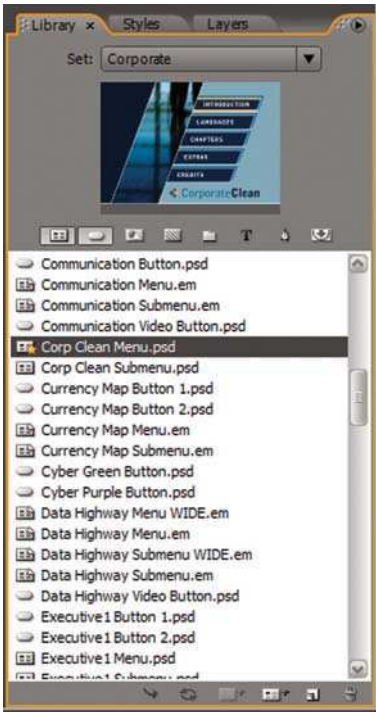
Library × Styles Layers

Set: Corporate

INTRODUCTION
LANGUAGES
CHAPTERS
EXTRAS
CREDITS
CorporateClean

T

Communication Button.psd
Communication Menu.em
Communication Submenu.em
Communication Video Button.psd
Corp Clean Menu.psd
Corp Clean Submenu.psd
Currency Map Button 1.psd
Currency Map Button 2.psd
Currency Map Menu.em
Currency Map Submenu.em
Cyber Green Button.psd
Cyber Purple Button.psd
Data Highway Menu WIDE.em
Data Highway Menu.em
Data Highway Submenu WIDE.em
Data Highway Submenu.em
Data Highway Video Button.psd
Executive1 Button 1.psd
Executive1 Button 2.psd
Executive1 Menu.psd
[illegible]